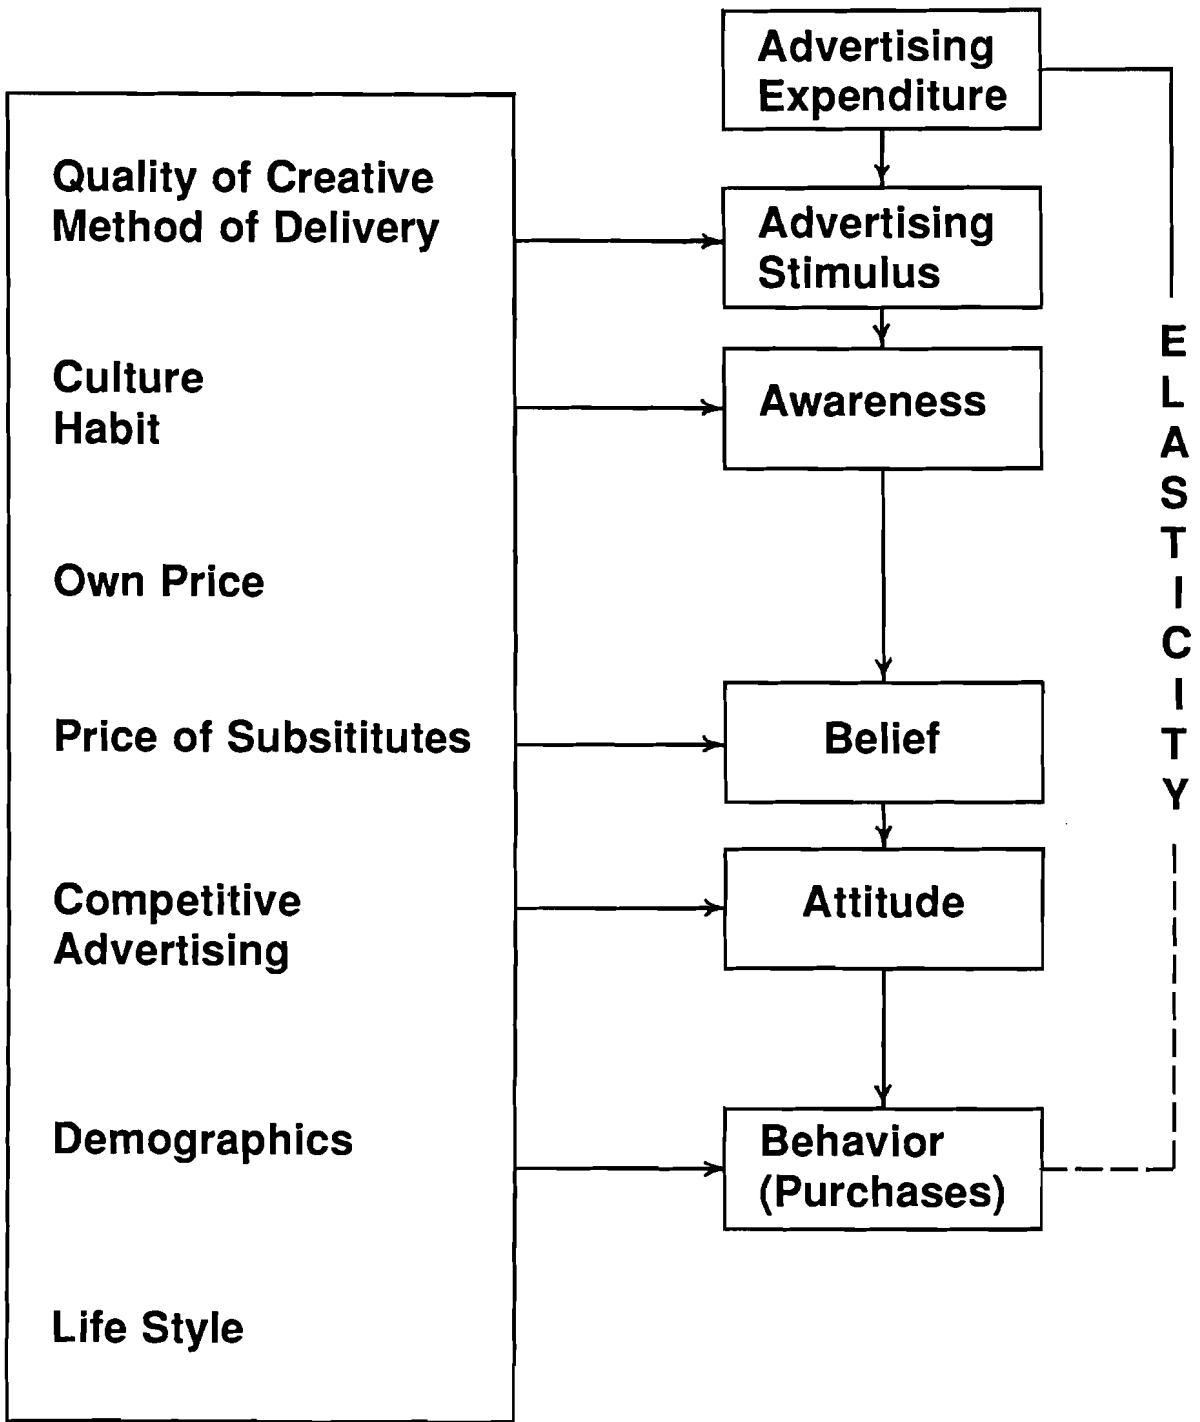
Quality of Creative
Method of Delivery

Culture
Habit

Own Price

Price of Subsititutes

Competitive
Advertising

Demographics

Life Style

Advertising
Expenditure

Advertising
Stimulus

Awareness

Belief

Attitude

Behavior
(Purchases)

E
L
A
S
T
I
C
I
T
Y